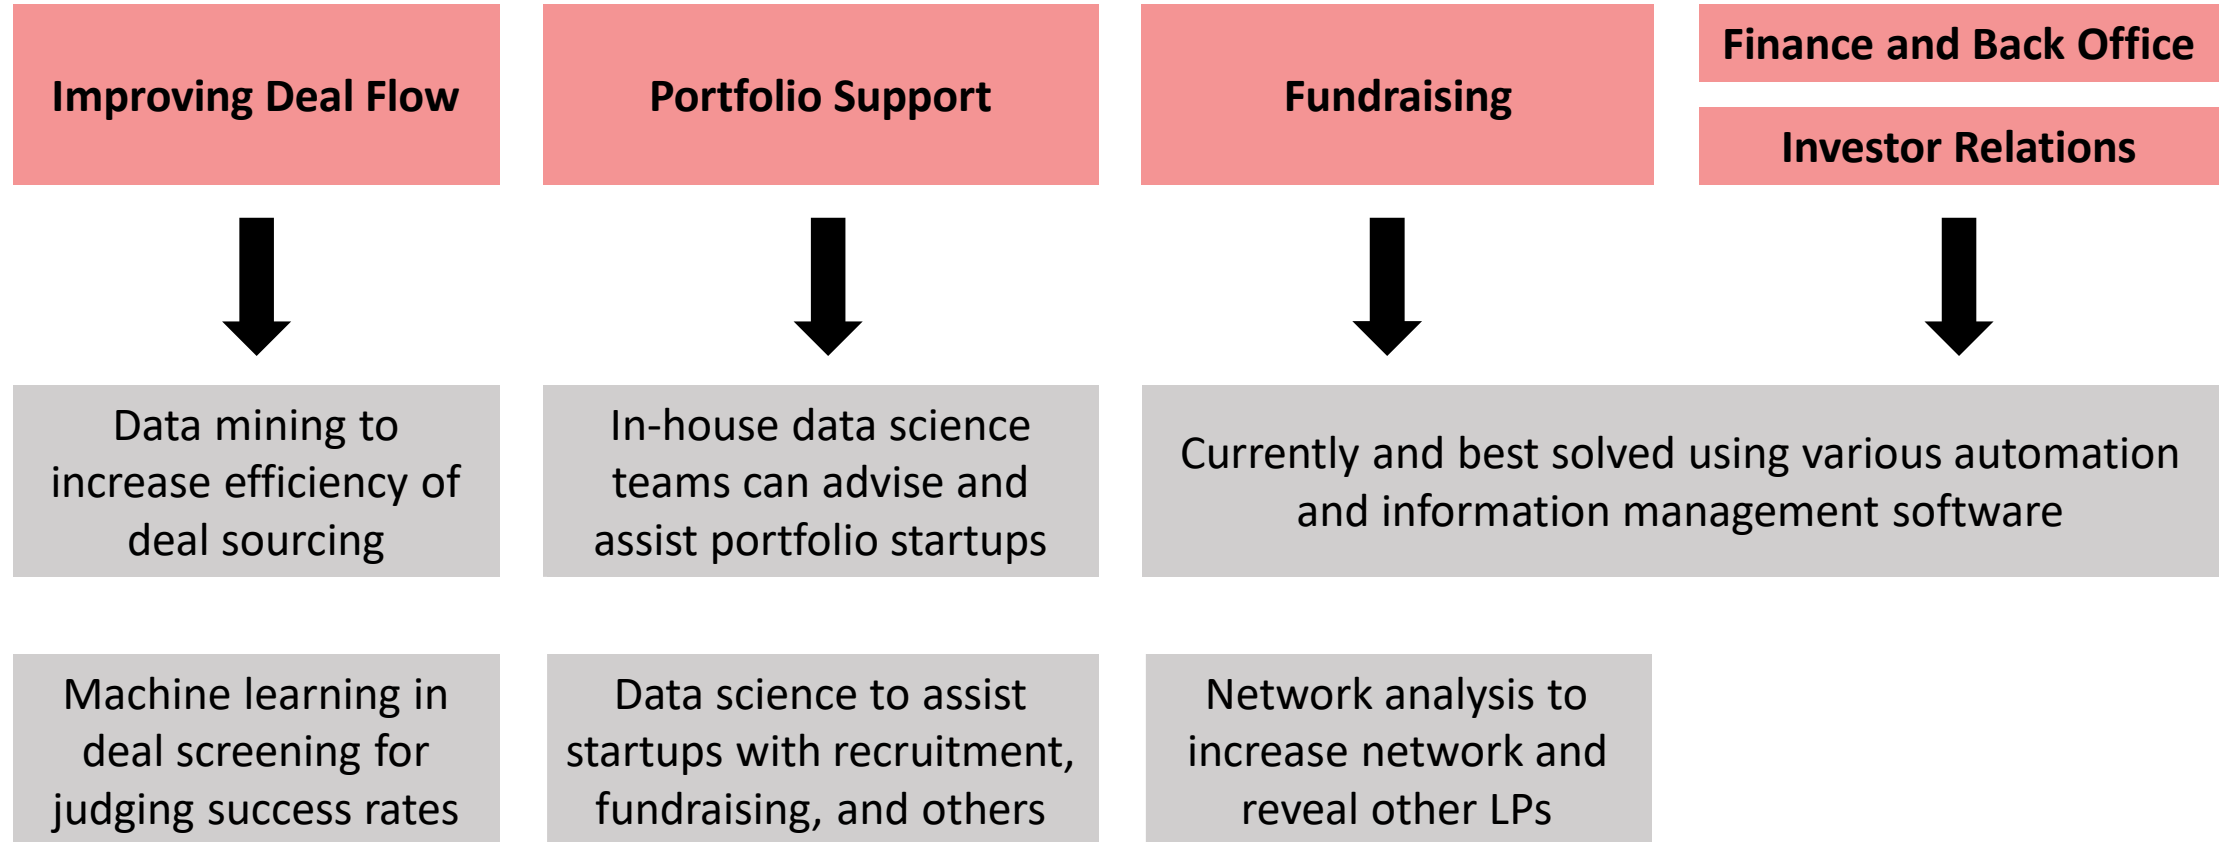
Improving Deal Flow

Portfolio Support

Fundraising

Finance and Back Office

Investor Relations

Data mining to increase efficiency of deal sourcing

In-house data science teams can advise and assist portfolio startups

Currently and best solved using various automation and information management software

Machine learning in deal screening for judging success rates

Data science to assist startups with recruitment, fundraising, and others

Network analysis to increase network and reveal other LPs